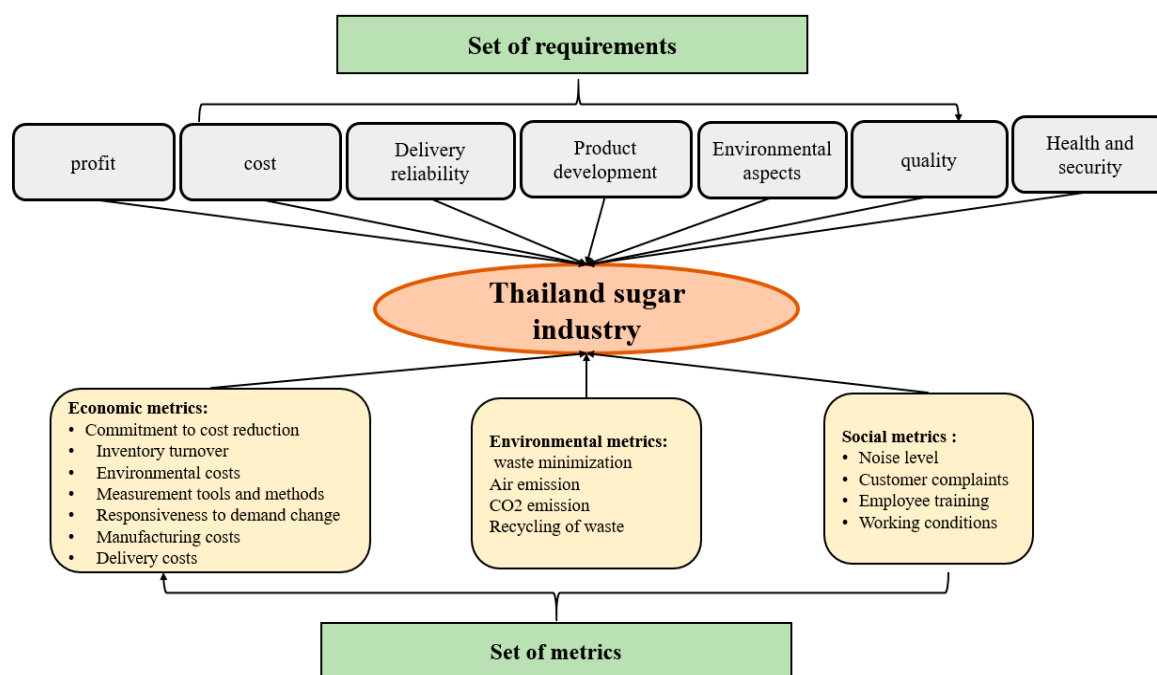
Set of requirements

profit

cost

Delivery reliability

Product development

Environmental aspects

quality

Health and security

Thailand sugar industry

Economic metrics:
- Commitment to cost reduction
- Inventory turnover
- Environmental costs
- Measurement tools and methods
- Responsiveness to demand change
- Manufacturing costs
- Delivery costs

Environmental metrics:
waste minimization
Air emission
CO2 emission
Recycling of waste

Social metrics :
- Noise level
- Customer complaints
- Employee training
- Working conditions

Set of metrics